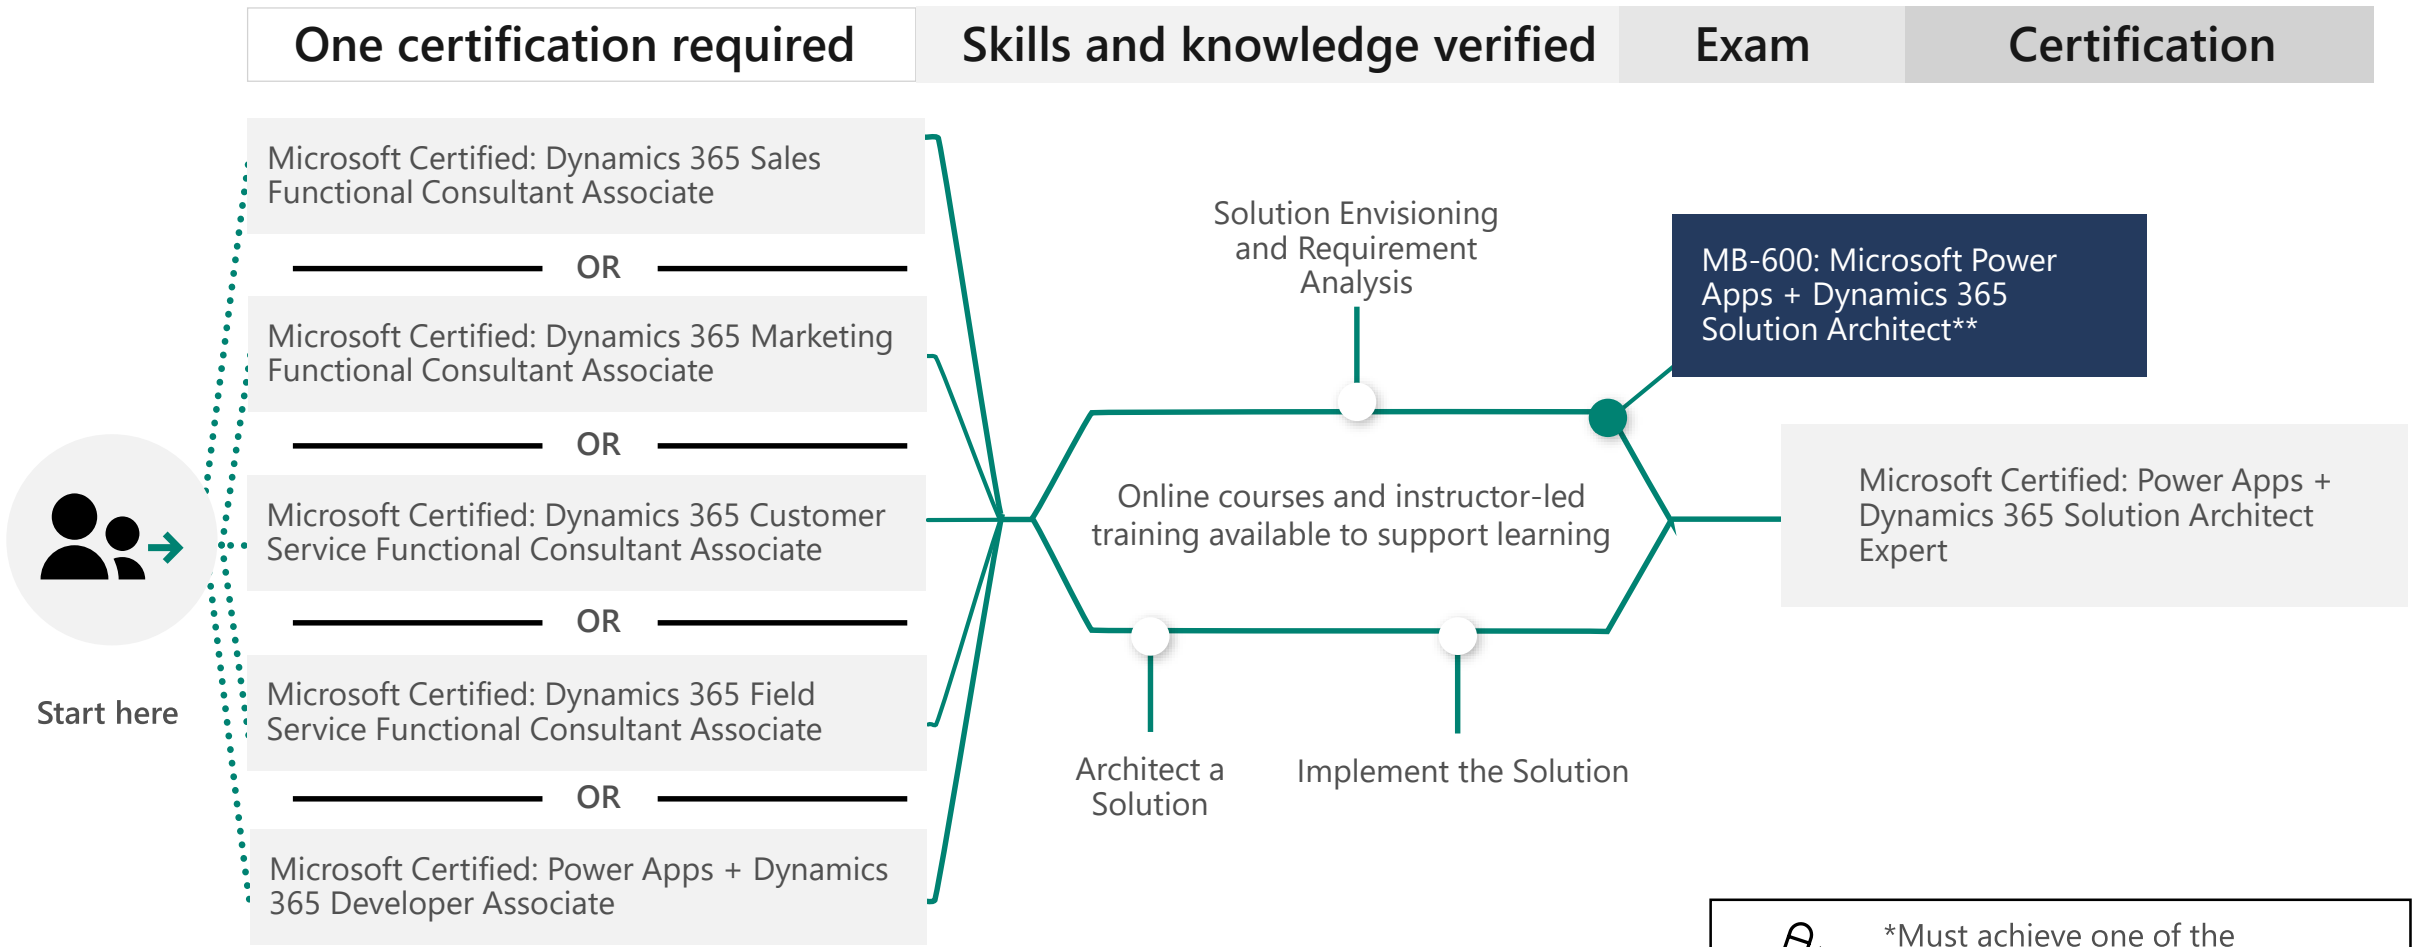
One certification required

Skills and knowledge verified

Exam

Certification

Start here

Microsoft Certified: Dynamics 365 Sales Functional Consultant Associate

OR

Microsoft Certified: Dynamics 365 Marketing Functional Consultant Associate

OR

Microsoft Certified: Dynamics 365 Customer Service Functional Consultant Associate

OR

Microsoft Certified: Dynamics 365 Field Service Functional Consultant Associate

OR

Microsoft Certified: Power Apps + Dynamics 365 Developer Associate

Solution Envisioning and Requirement Analysis

Online courses and instructor-led training available to support learning

Architect a Solution

Implement the Solution

MB-600: Microsoft Power Apps + Dynamics 365 Solution Architect**

Microsoft Certified: Power Apps + Dynamics 365 Solution Architect Expert

*Must achieve one of the